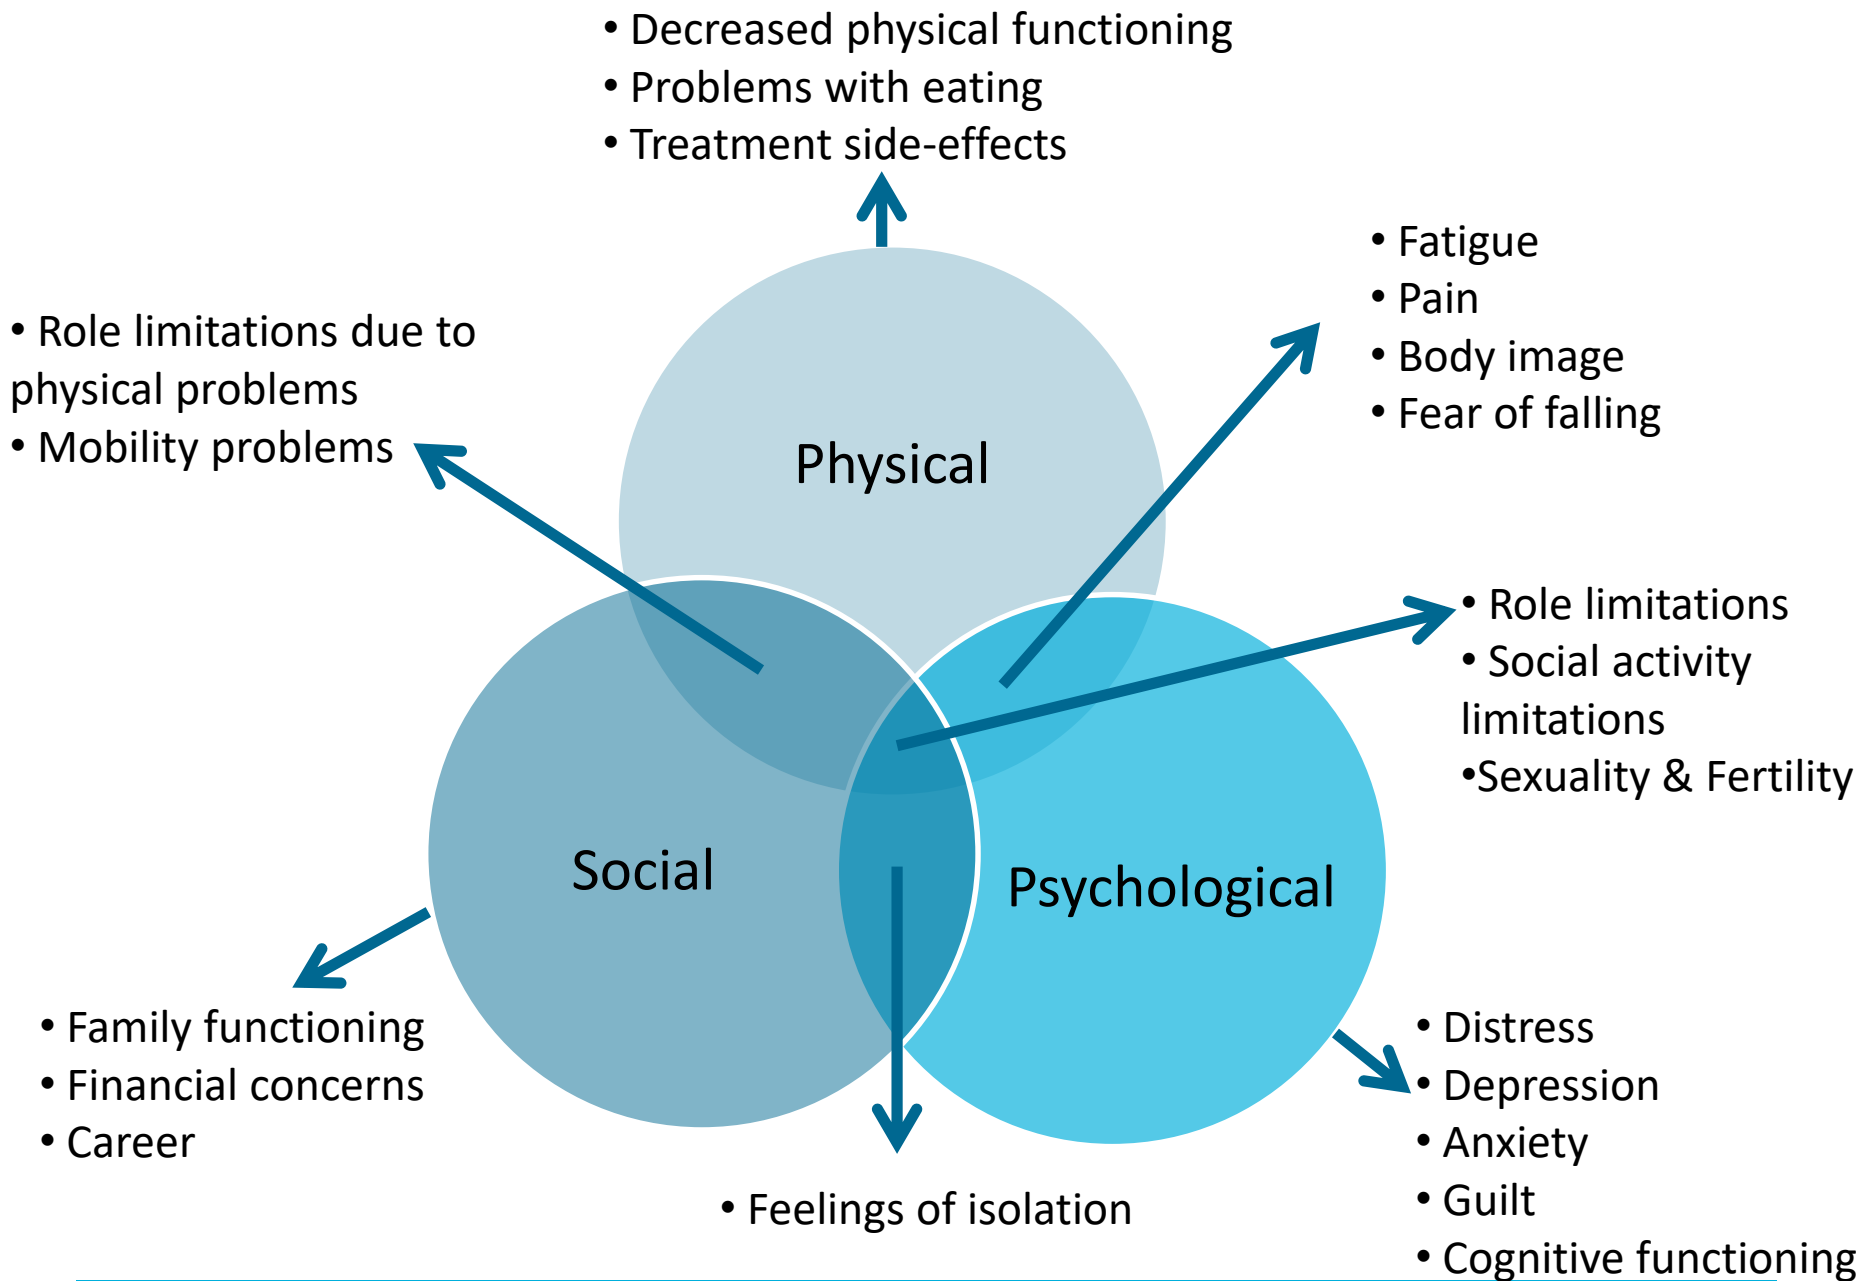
• Decreased physical functioning
• Problems with eating
• Treatment side-effects

• Fatigue
• Pain
• Body image
• Fear of falling

• Role limitations due to physical problems
• Mobility problems

Physical

• Role limitations
• Social activity limitations
•Sexuality & Fertility

Social

Psychological

• Family functioning
• Financial concerns
• Career

• Feelings of isolation

• Distress
• Depression
• Anxiety
• Guilt
• Cognitive functioning